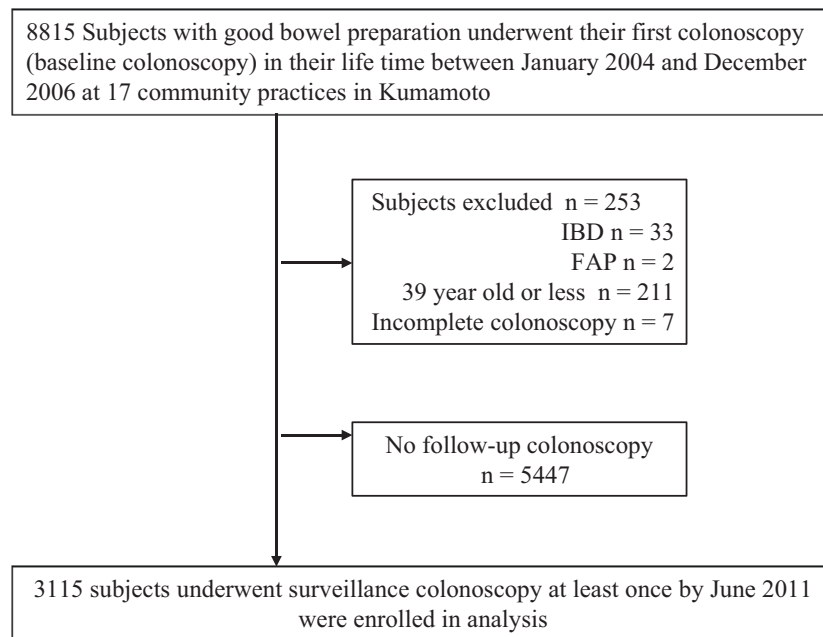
8815 Subjects with good bowel preparation underwent their first colonoscopy (baseline colonoscopy) in their life time between January 2004 and December 2006 at 17 community practices in Kumamoto

Subjects excluded n = 253
IBD n = 33
FAP n = 2
39 year old or less n = 211
Incomplete colonoscopy n = 7

No follow-up colonoscopy
n = 5447

3115 subjects underwent surveillance colonoscopy at least once by June 2011 were enrolled in analysis